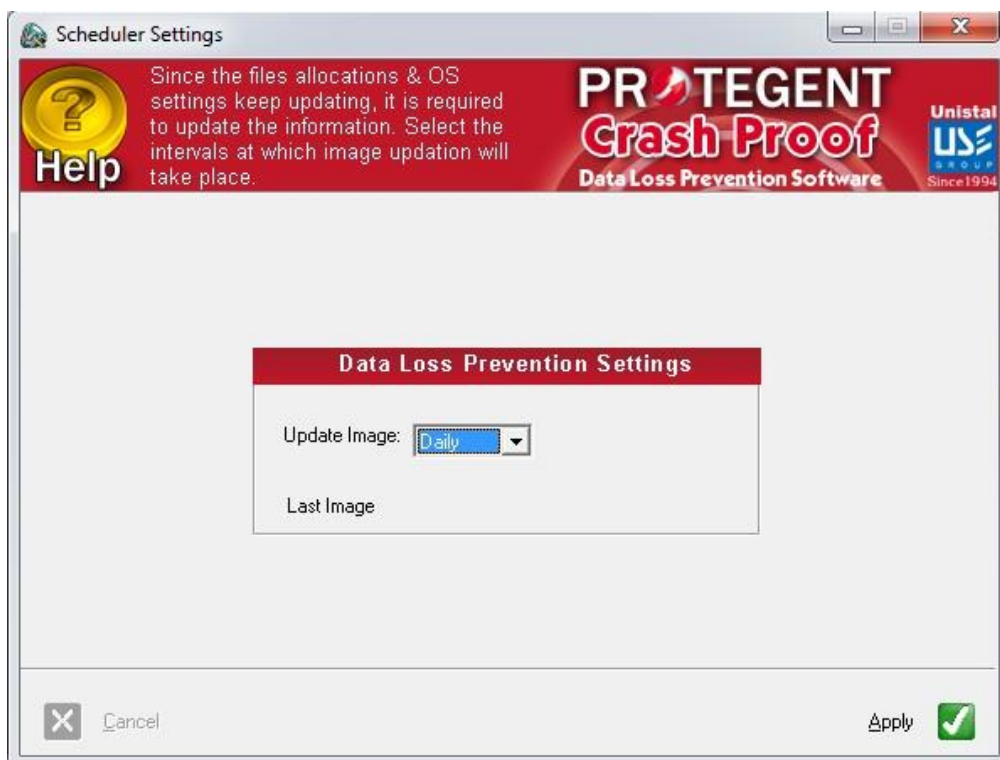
Scheduler Settings

Help

Since the files allocations & OS settings keep updating, it is required to update the information. Select the intervals at which image updation will take place.

PROTEGENT
Crash Proof
Data Loss Prevention Software

Unistal
USG
GROUP
Since 1994

Data Loss Prevention Settings

Update Image: Daily

Last Image

Cancel

Apply